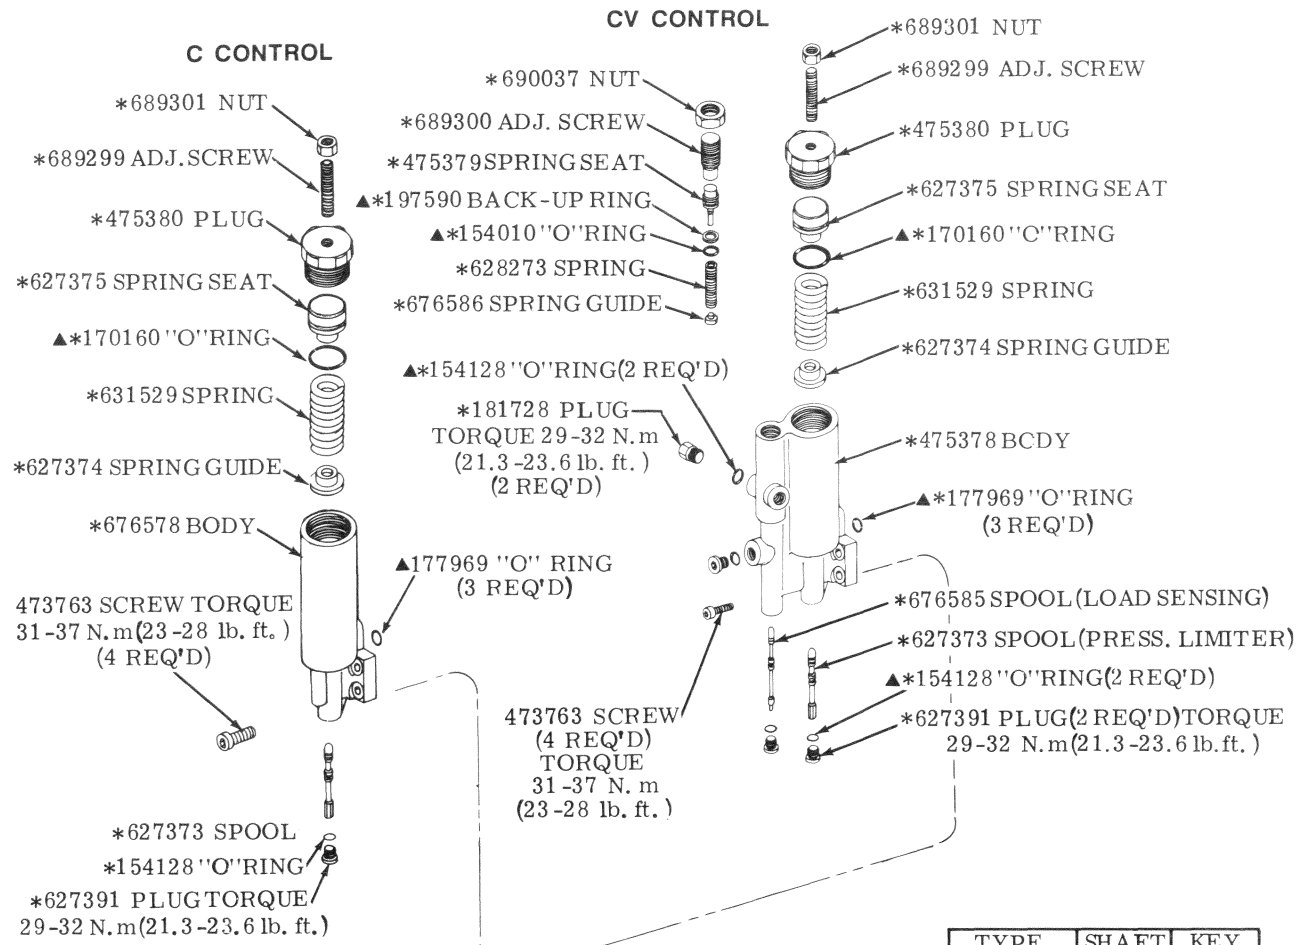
C CONTROL

*689301 NUT

*689299 ADJ.SCREW

*475380 PLUG

*627375 SPRING SEAT

▲*170160 "O" RING

*631529 SPRING

*627374 SPRING GUIDE

*676578 BODY

▲177969 "O" RING (3 REQ'D)

473763 SCREW TORQUE 31-37 N.m (23-28 lb. ft.) (4 REQ'D)

*627373 SPOOL

*154128 "O" RING

*627391 PLUG TORQUE 29-32 N.m (21.3-23.6 lb. ft.)

CV CONTROL

*690037 NUT

*689300 ADJ. SCREW

*475379 SPRING SEAT

▲*197590 BACK-UP RING

▲*154010 "O" RING

*628273 SPRING

*676586 SPRING GUIDE

▲*154128 "O" RING (2 REQ'D)

*181728 PLUG TORQUE 29-32 N.m (21.3-23.6 lb. ft.) (2 REQ'D)

473763 SCREW (4 REQ'D) TORQUE 31-37 N.m (23-28 lb. ft.)

*689301 NUT

*689299 ADJ. SCREW

*475380 PLUG

*627375 SPRING SEAT

▲*170160 "O" RING

*631529 SPRING

*627374 SPRING GUIDE

*475378 BODY

▲*177969 "O" RING (3 REQ'D)

*676585 SPOOL (LOAD SENSING)

*627373 SPOOL (PRESS. LIMITER)

▲*154128 "O" RING (2 REQ'D)

*627391 PLUG (2 REQ'D) TORQUE 29-32 N.m (21.3-23.6 lb. ft.)

| TYPE | SHAFT | KEY |
|---|---|---|